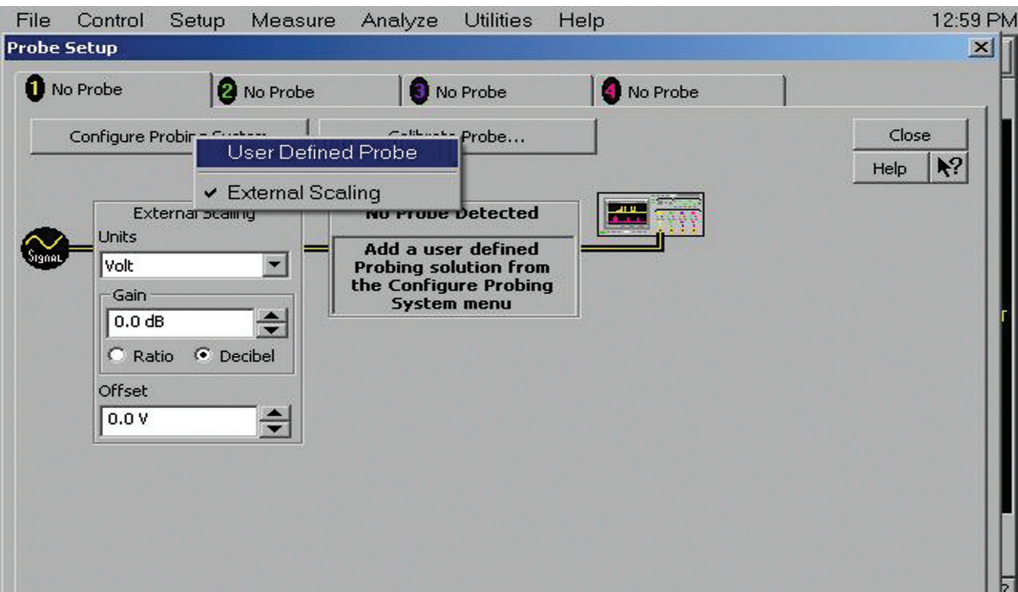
File Control Setup Measure Analyze Utilities Help 12:59 PM

Probe Setup

1 No Probe 2 No Probe 3 No Probe 4 No Probe

Configure Probin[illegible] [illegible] Probe...

User Defined Probe

✔ External Scaling

Close

Help

Signal

External Scaling

Units

Volt

Gain

0.0 dB

Ratio Decibel

Offset

0.0 V

No Probe Detected

Add a user defined Probing solution from the Configure Probing System menu